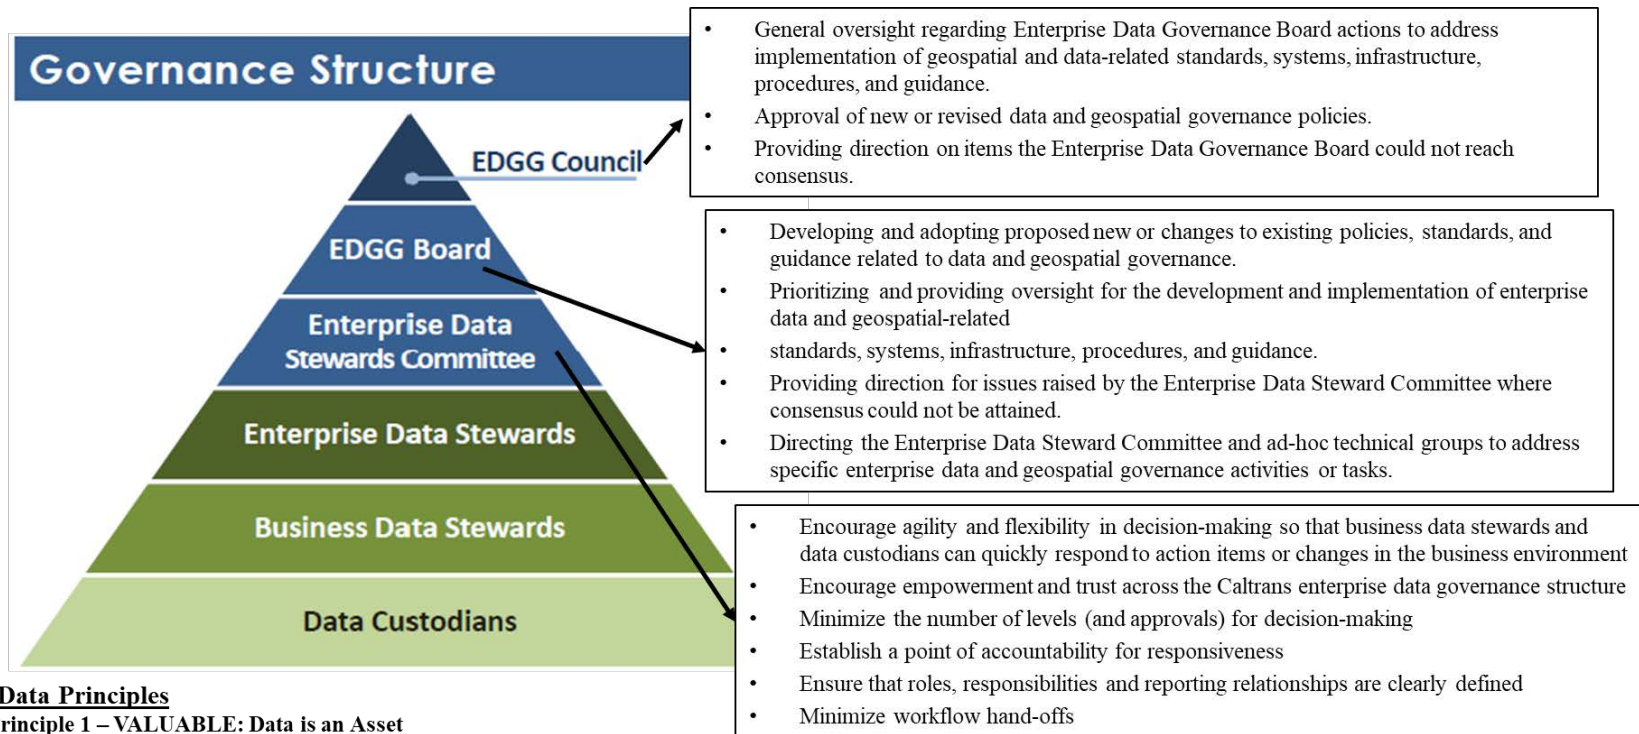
Governance Structure

EDGG Council

EDGG Board

Enterprise Data Stewards Committee

Enterprise Data Stewards

Business Data Stewards

Data Custodians

- General oversight regarding Enterprise Data Governance Board actions to address implementation of geospatial and data-related standards, systems, infrastructure, procedures, and guidance.
- Approval of new or revised data and geospatial governance policies.
- Providing direction on items the Enterprise Data Governance Board could not reach consensus.

- Developing and adopting proposed new or changes to existing policies, standards, and guidance related to data and geospatial governance.
- Prioritizing and providing oversight for the development and implementation of enterprise data and geospatial-related
- standards, systems, infrastructure, procedures, and guidance.
- Providing direction for issues raised by the Enterprise Data Steward Committee where consensus could not be attained.
- Directing the Enterprise Data Steward Committee and ad-hoc technical groups to address specific enterprise data and geospatial governance activities or tasks.

- Encourage agility and flexibility in decision-making so that business data stewards and data custodians can quickly respond to action items or changes in the business environment
- Encourage empowerment and trust across the Caltrans enterprise data governance structure
- Minimize the number of levels (and approvals) for decision-making
- Establish a point of accountability for responsiveness
- Ensure that roles, responsibilities and reporting relationships are clearly defined
- Minimize workflow hand-offs

Data Principles
rinciple 1 – VALUABLE: Data is an Asset